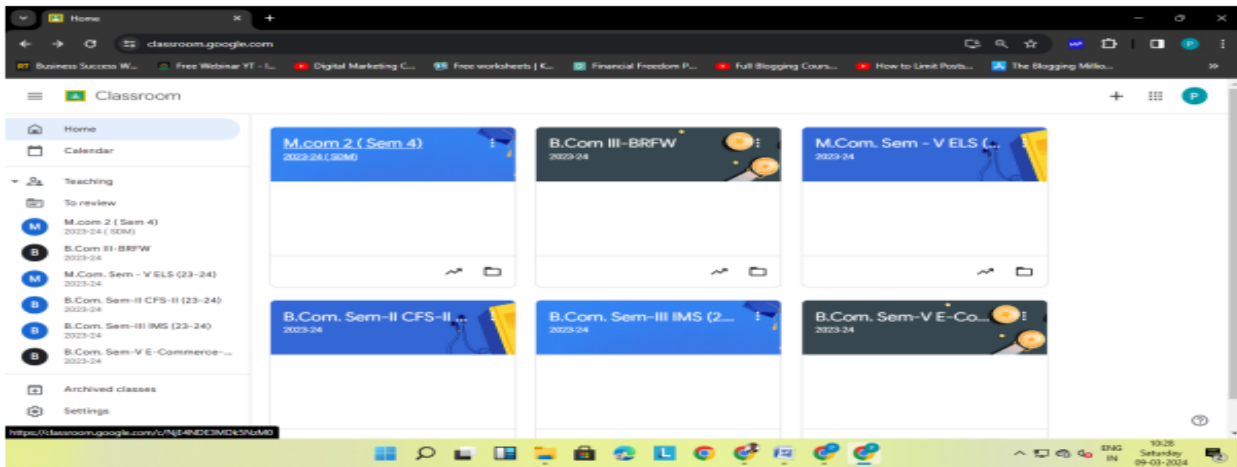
Home

classroom.google.com

Business Success W... Free Webinar YT - I... Digital Marketing C... Free worksheets | K... Financial Freedom P... Full Blogging Cours... How to Limit Posts... The Blogging Millio...

Classroom

Home
Calendar
Teaching
To review
M.com 2 ( Sem 4)
2023-24 ( SDM)
B.Com III-BRFW
2023-24
M.Com. Sem - V ELS (23-24)
2023-24
B.Com. Sem-II CFS-II (23-24)
2023-24
B.Com. Sem-III IMS (23-24)
2023-24
B.Com. Sem-V E-Commerce-...
2023-24
Archived classes
Settings

M.com 2 ( Sem 4)
2023-24 ( SDM)

B.Com III-BRFW
2023-24

M.Com. Sem - V ELS (...
2023-24

B.Com. Sem-II CFS-II ...
2023-24

B.Com. Sem-III IMS (2...
2023-24

B.Com. Sem-V E-Co...
2023-24

https://classroom.google.com/c/NjE4NDE3MDk5NzM0

ENG IN
10:28
Saturday
09-03-2024